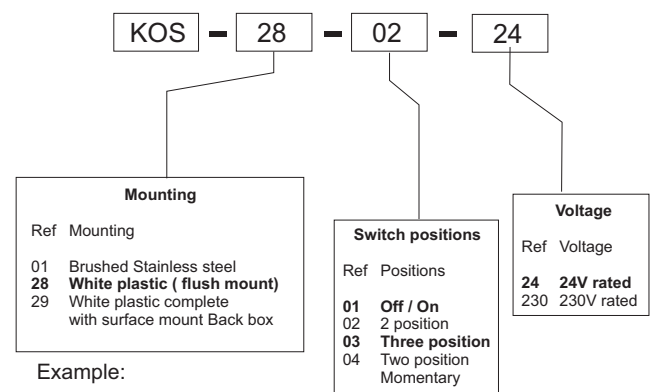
KOS - 28 - 02 - 24

Mounting

Ref Mounting

01 Brushed Stainless steel
28 White plastic ( flush mount)
29 White plastic complete with surface mount Back box

Switch positions

Ref Positions

01 Off / On
02 2 position
03 Three position
04 Two position Momentary

Voltage

Ref Voltage

24 24V rated
230 230V rated

Example: